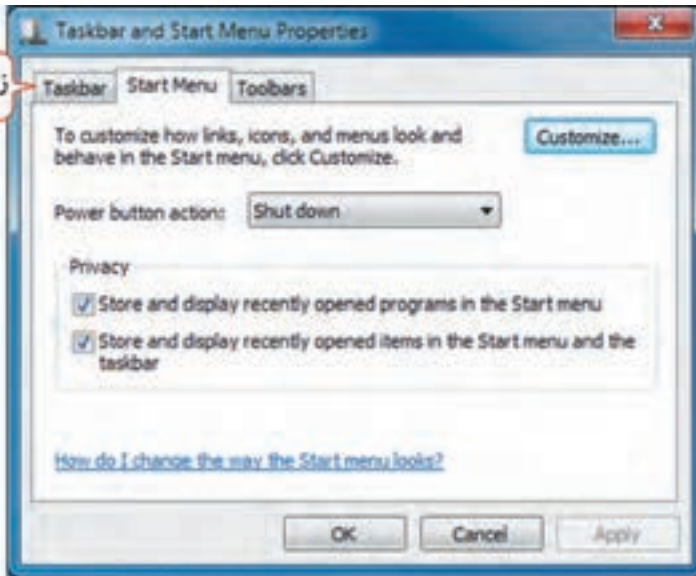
Taskbar and Start Menu Properties

ز

Taskbar | Start Menu | Toolbars

To customize how links, icons, and menus look and behave in the Start menu, click Customize.

Customize...

Power button action: Shut down

Privacy

Store and display recently opened programs in the Start menu

Store and display recently opened items in the Start menu and the taskbar

How do I change the way the Start menu looks?

OK

Cancel

Apply